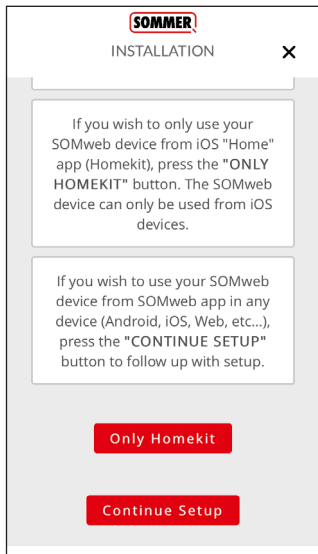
SOMMER

INSTALLATION ✕

If you wish to only use your SOMweb device from iOS "Home" app (Homekit), press the "ONLY HOMEKIT" button. The SOMweb device can only be used from iOS devices.

If you wish to use your SOMweb device from SOMweb app in any device (Android, iOS, Web, etc...), press the "CONTINUE SETUP" button to follow up with setup.

Only Homekit

Continue Setup